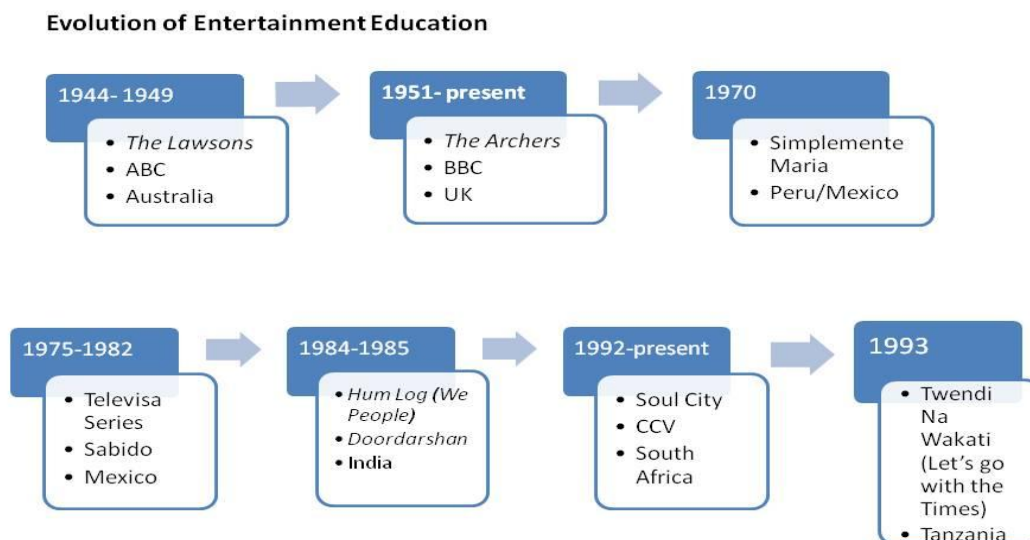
Evolution of Entertainment Education

1944- 1949
- The Lawsons
- ABC
- Australia

1951- present
- The Archers
- BBC
- UK

1970
- Simplemente Maria
- Peru/Mexico

1975-1982
- Televisa Series
- Sabido
- Mexico

1984-1985
- Hum Log (We People)
- Doordarshan
- India

1992-present
- Soul City
- CCV
- South Africa

1993
- Twendi Na Wakati (Let's go with the Times)
- Tanzania